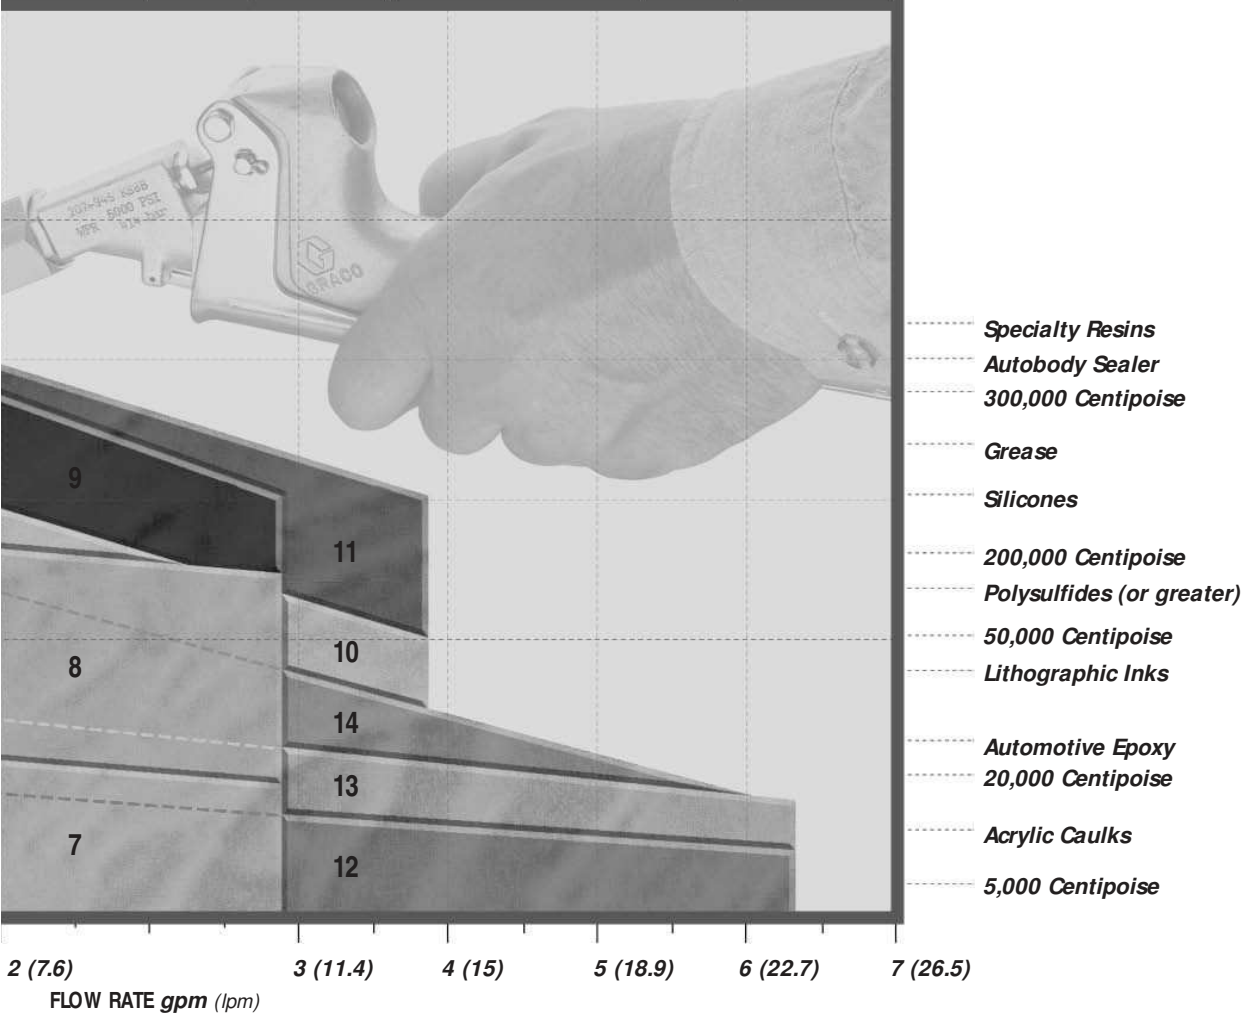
207-945 K848
MPR 5000 PSI
414 bar
GRACO

9
11
8
10
14
13
7
12

Specialty Resins
Autobody Sealer
300,000 Centipoise
Grease
Silicones
200,000 Centipoise
Polysulfides (or greater)
50,000 Centipoise
Lithographic Inks
Automotive Epoxy
20,000 Centipoise
Acrylic Caulks
5,000 Centipoise

2 (7.6)
3 (11.4)
4 (15)
5 (18.9)
6 (22.7)
7 (26.5)

FLOW RATE gpm (lpm)